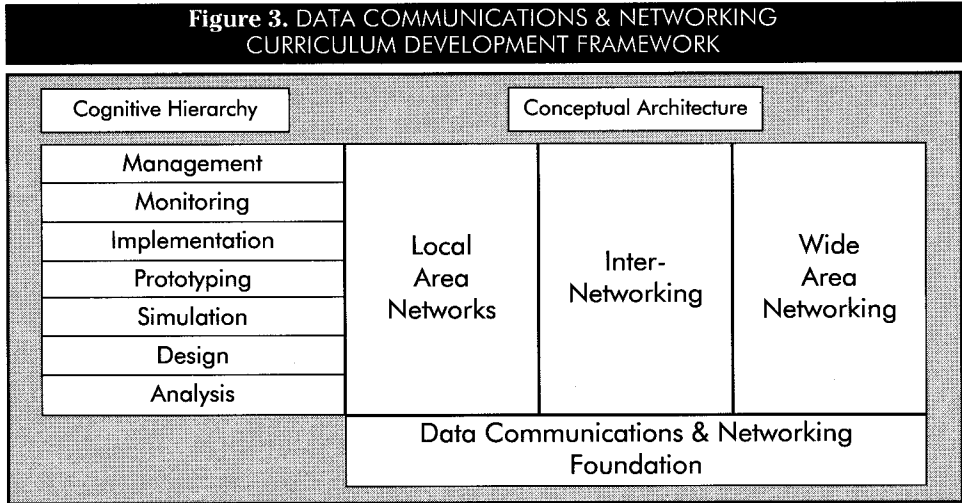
Figure 3. DATA COMMUNICATIONS & NETWORKING CURRICULUM DEVELOPMENT FRAMEWORK

Cognitive Hierarchy

Conceptual Architecture

Management
Monitoring
Implementation
Prototyping
Simulation
Design
Analysis

Local Area Networks

Inter-Networking

Wide Area Networking

Data Communications & Networking Foundation